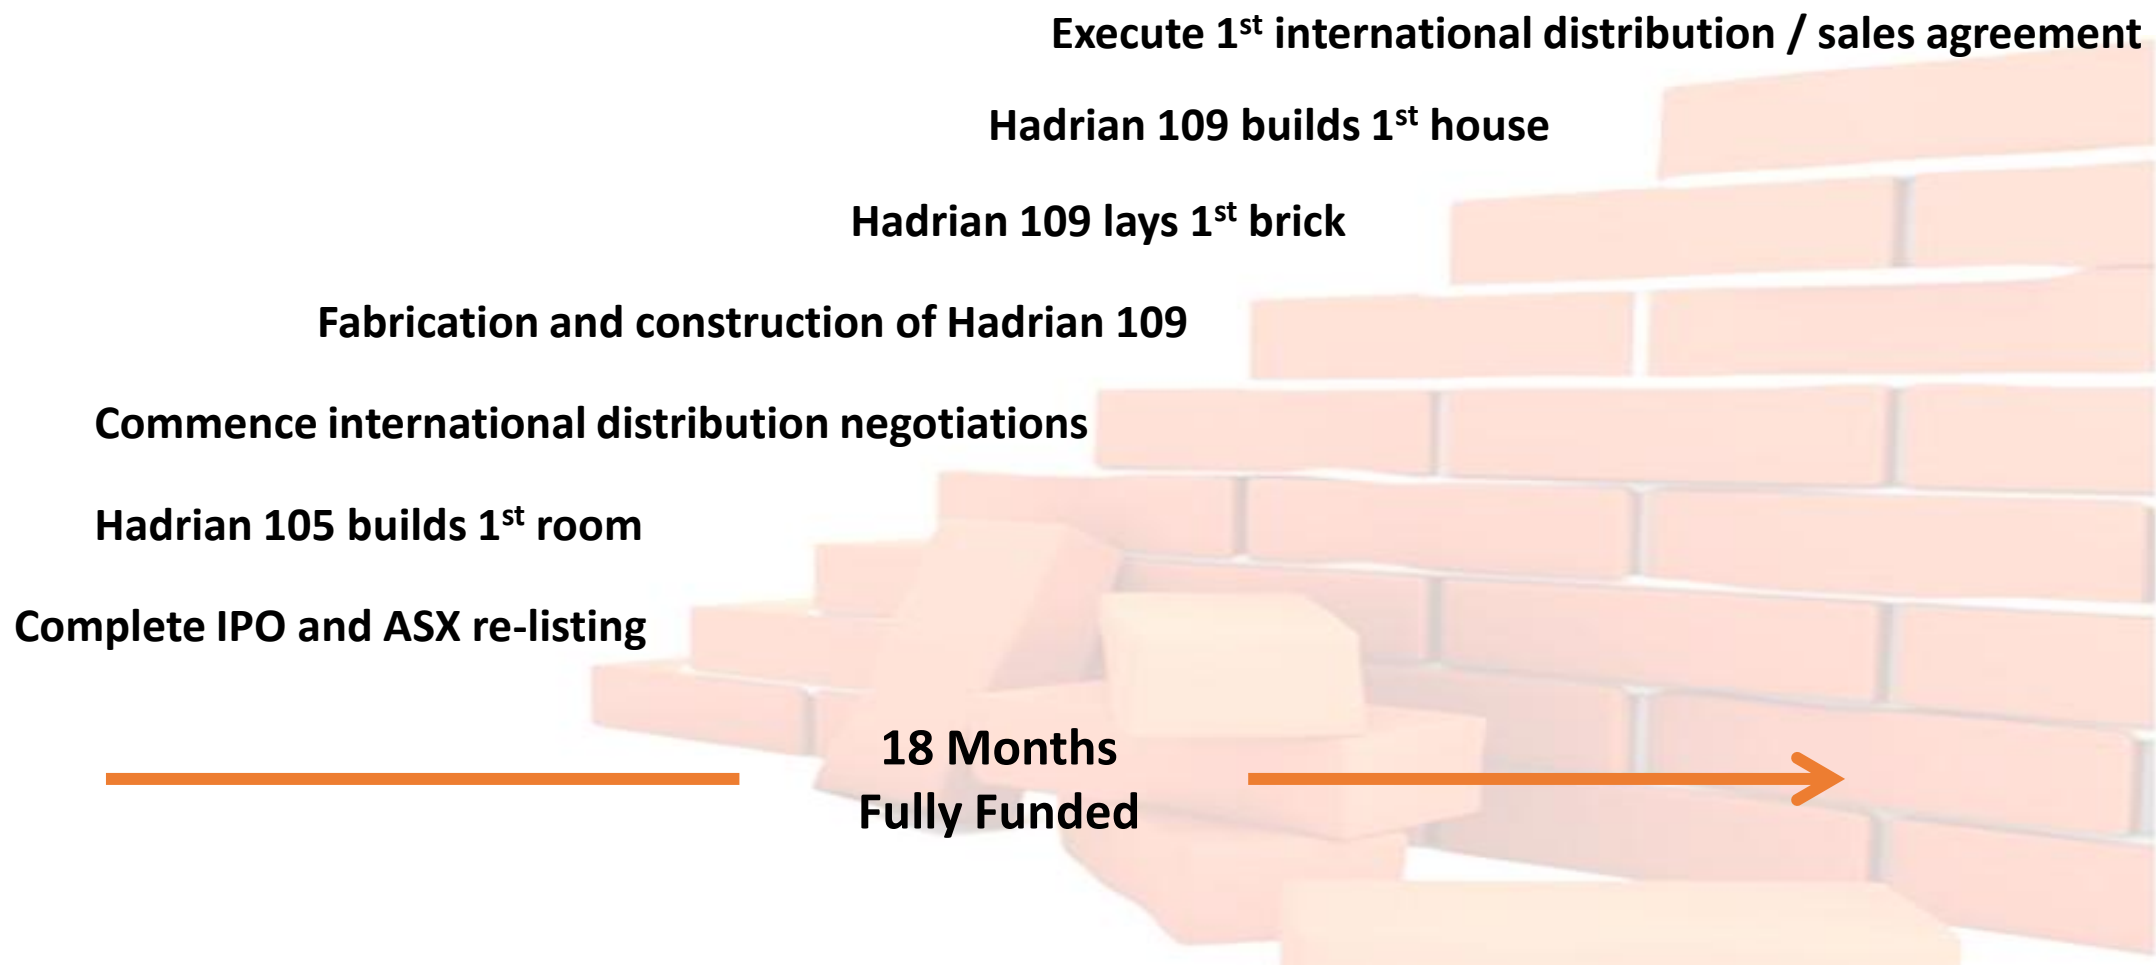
Execute 1$^{st}$ international distribution / sales agreement

Hadrian 109 builds 1$^{st}$ house

Hadrian 109 lays 1$^{st}$ brick

Fabrication and construction of Hadrian 109

Commence international distribution negotiations

Hadrian 105 builds 1$^{st}$ room

Complete IPO and ASX re-listing

18 Months
Fully Funded